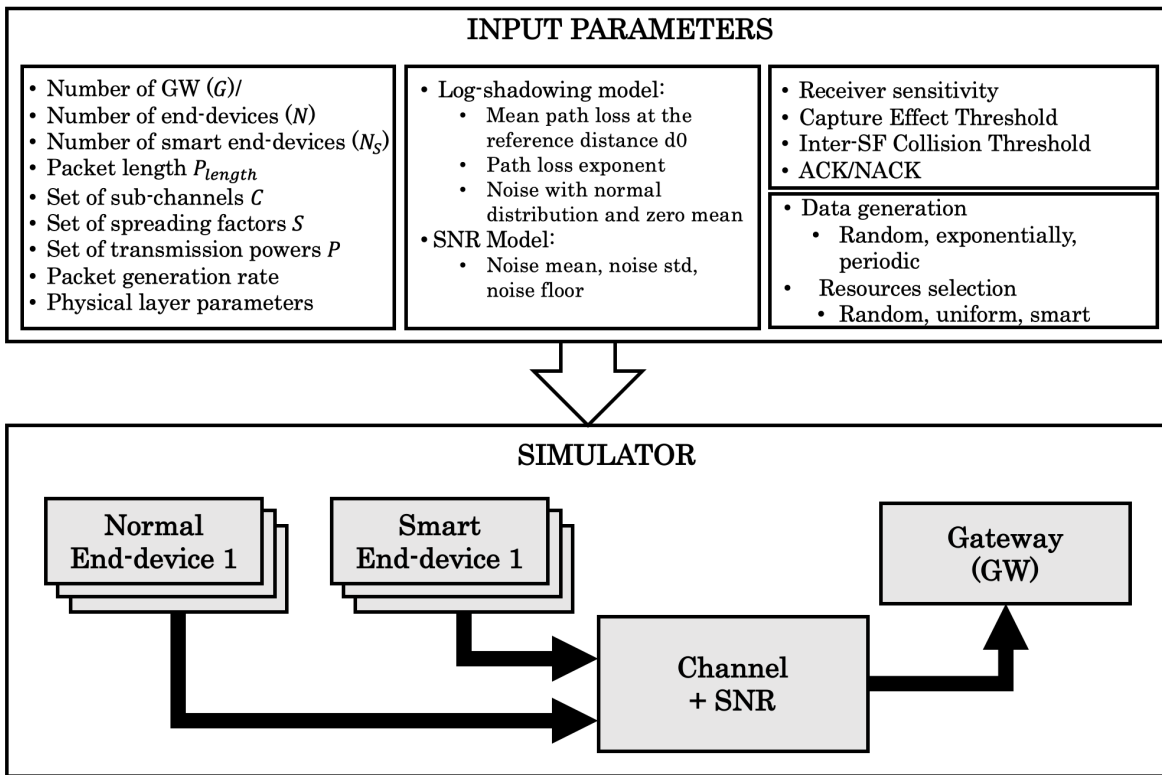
INPUT PARAMETERS

• Number of GW $(G)$/
• Number of end-devices $(N)$
• Number of smart end-devices $(N_S)$
• Packet length $P_{length}$
• Set of sub-channels $C$
• Set of spreading factors $S$
• Set of transmission powers $P$
• Packet generation rate
• Physical layer parameters

• Log-shadowing model:
 • Mean path loss at the reference distance d0
 • Path loss exponent
 • Noise with normal distribution and zero mean
• SNR Model:
 • Noise mean, noise std, noise floor

• Receiver sensitivity
• Capture Effect Threshold
• Inter-SF Collision Threshold
• ACK/NACK

• Data generation
 • Random, exponentially, periodic
• Resources selection
 • Random, uniform, smart

SIMULATOR

Normal End-device 1

Smart End-device 1

Gateway (GW)

Channel + SNR